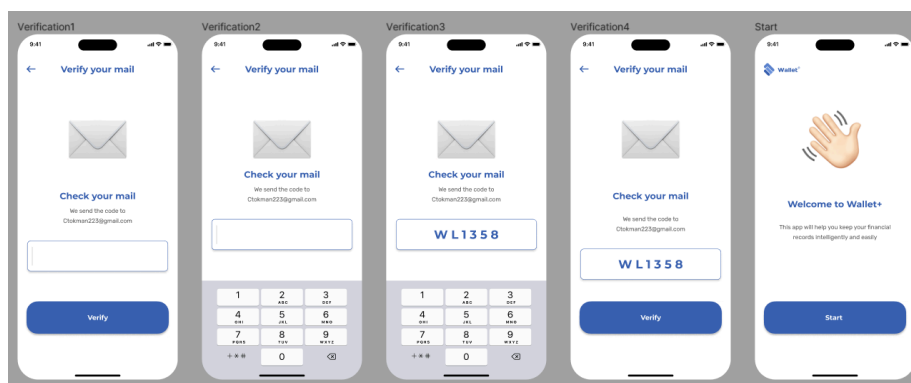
Verification1

9:41

←

Verify your mail

Check your mail

We send the code to Ctokman223@gmail.com

Verify

Verification2

9:41

←

Verify your mail

Check your mail

We send the code to Ctokman223@gmail.com

1

2 ABC

3 DEF

4 GHI

5 JKL

6 MNO

7 PQRS

8 TUV

9 WXYZ

+ * #

0

⌫

Verification3

9:41

←

Verify your mail

Check your mail

We send the code to Ctokman223@gmail.com

WL1358

1

2 ABC

3 DEF

4 GHI

5 JKL

6 MNO

7 PQRS

8 TUV

9 WXYZ

+ * #

0

⌫

Verification4

9:41

←

Verify your mail

Check your mail

We send the code to Ctokman223@gmail.com

WL1358

Verify

Start

9:41

Wallet+

Welcome to Wallet+

This app will help you keep your financial records intelligently and easily

Start